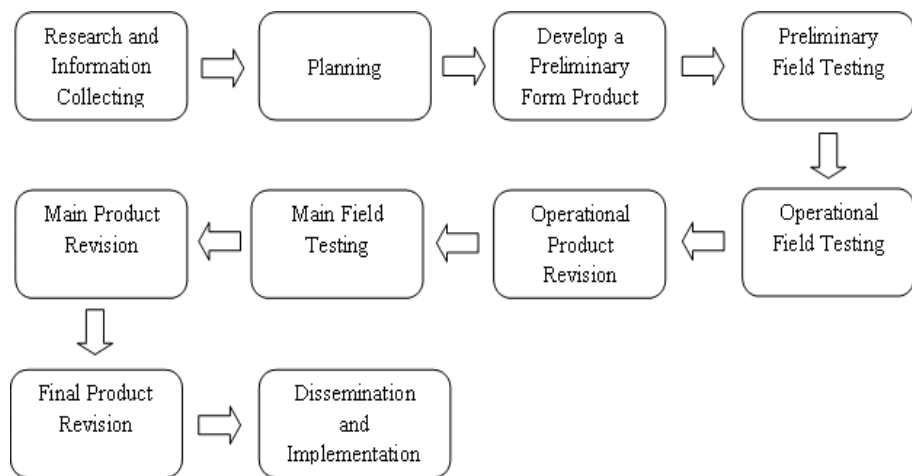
Research and Information Collecting

Planning

Develop a Preliminary Form Product

Preliminary Field Testing

Operational Field Testing

Operational Product Revision

Main Field Testing

Main Product Revision

Final Product Revision

Dissemination and Implementation